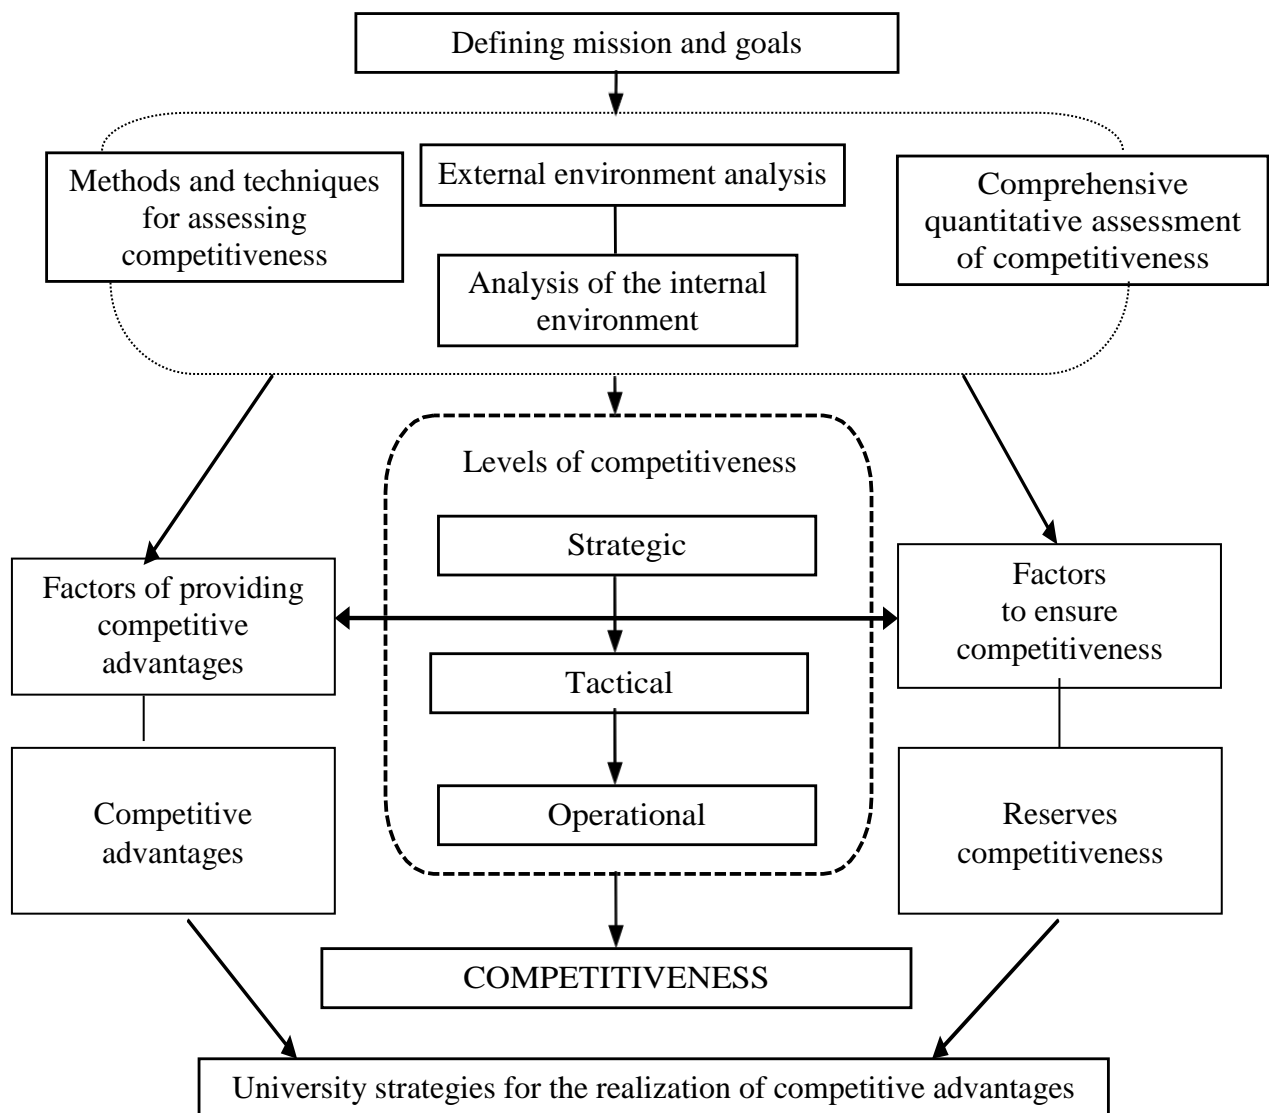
Defining mission and goals

Methods and techniques for assessing competitiveness

External environment analysis

Analysis of the internal environment

Comprehensive quantitative assessment of competitiveness

Levels of competitiveness

Strategic

Tactical

Operational

Factors of providing competitive advantages

Factors to ensure competitiveness

Competitive advantages

Reserves competitiveness

COMPETITIVENESS

University strategies for the realization of competitive advantages